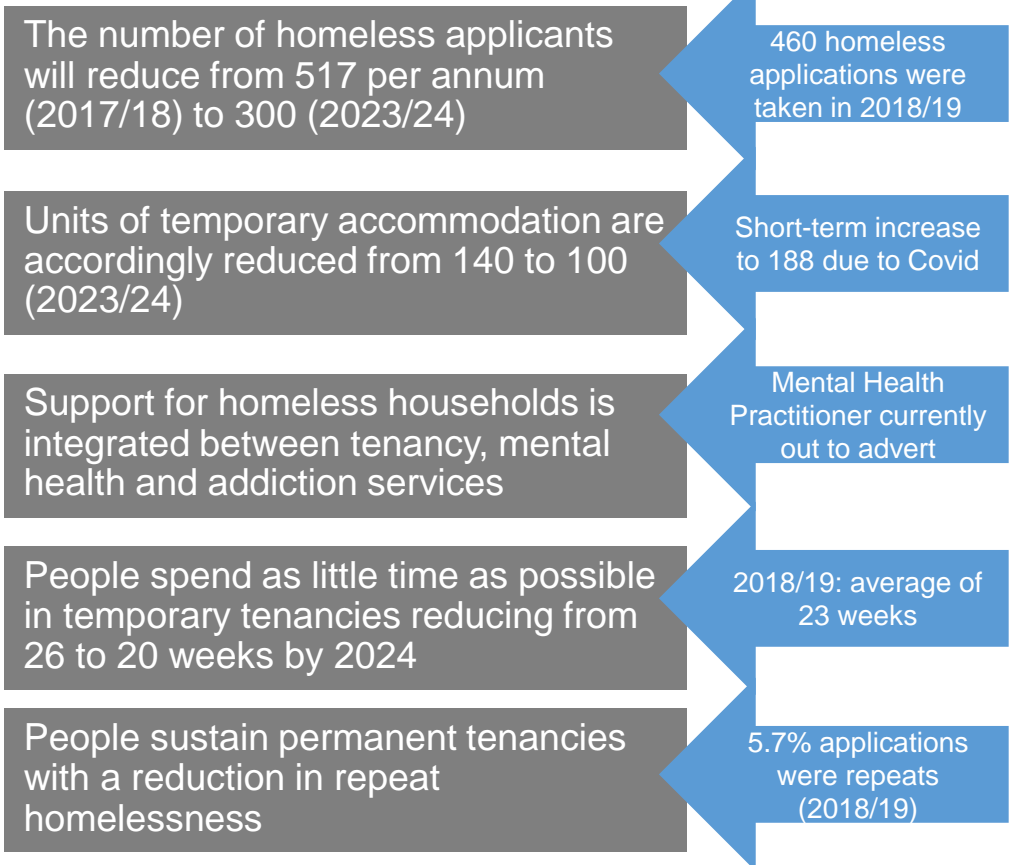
The number of homeless applicants will reduce from 517 per annum (2017/18) to 300 (2023/24)

460 homeless applications were taken in 2018/19

Units of temporary accommodation are accordingly reduced from 140 to 100 (2023/24)

Short-term increase to 188 due to Covid

Support for homeless households is integrated between tenancy, mental health and addiction services

Mental Health Practitioner currently out to advert

People spend as little time as possible in temporary tenancies reducing from 26 to 20 weeks by 2024

2018/19: average of 23 weeks

People sustain permanent tenancies with a reduction in repeat homelessness

5.7% applications were repeats (2018/19)